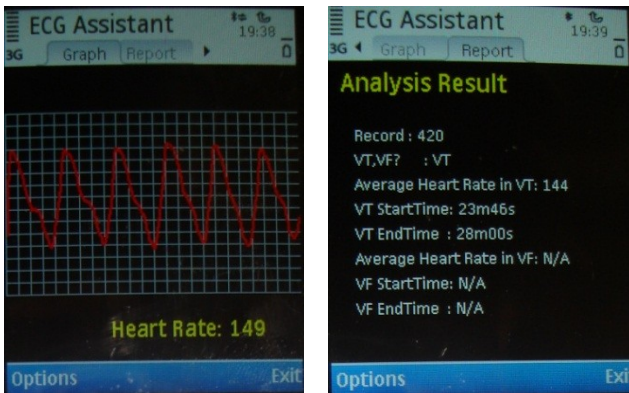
ECG Assistant
19:38
3G
Graph Report

Heart Rate: 149

Options Exit

ECG Assistant
19:39
3G
Graph Report

Analysis Result

Record : 420
VT,VF? : VT
Average Heart Rate in VT: 144
VT StartTime: 23m46s
VT EndTime : 28m00s
Average Heart Rate in VF: N/A
VF StartTime: N/A
VF EndTime : N/A

Options Exi